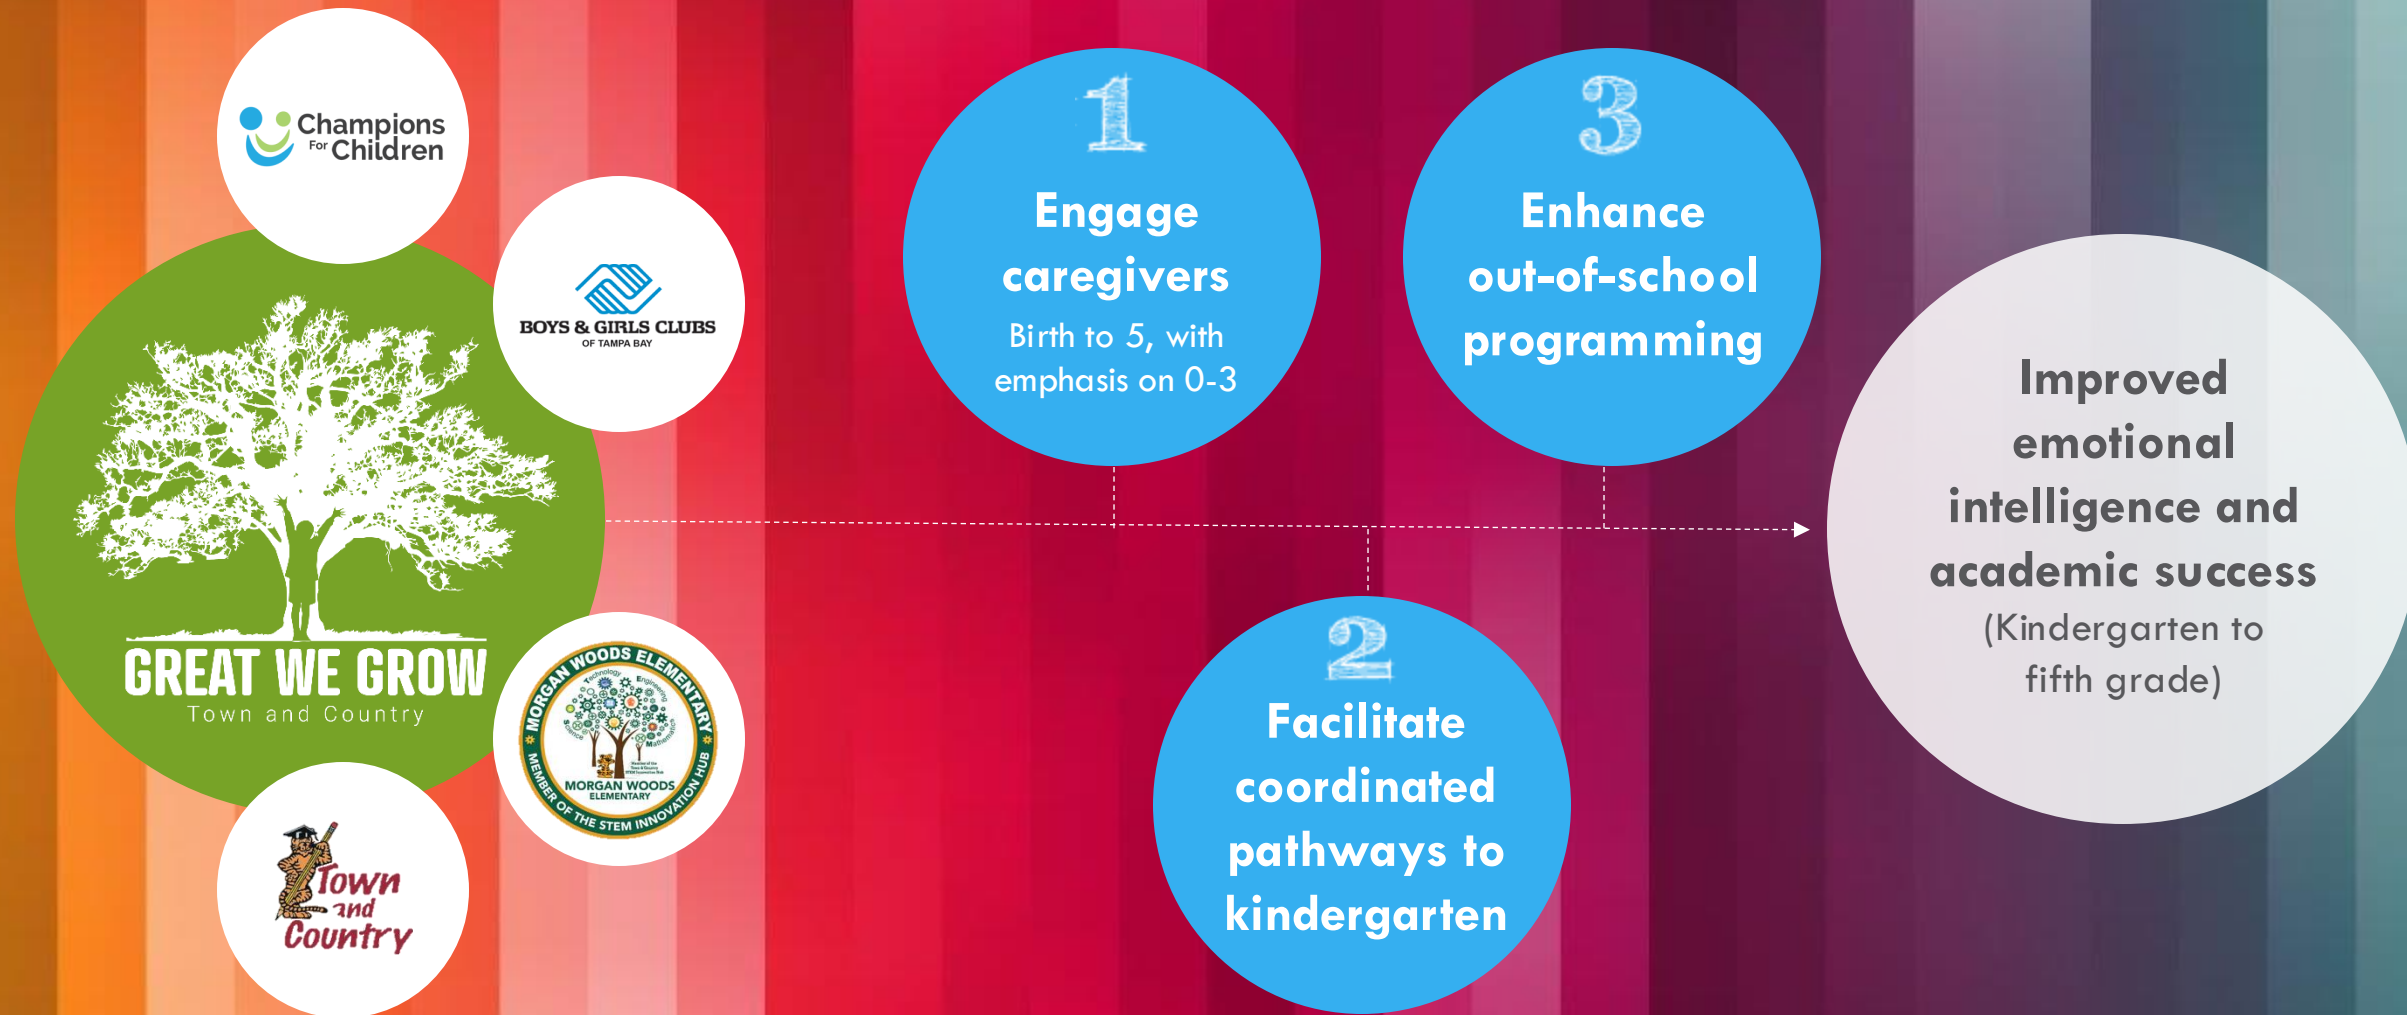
Champions For Children

BOYS & GIRLS CLUBS OF TAMPA BAY

GREAT WE GROW
Town and Country

MORGAN WOODS ELEMENTARY
Technology Engineering Science Mathematics
MORGAN WOODS ELEMENTARY
MEMBER OF THE STEM INNOVATION HUB

Town and Country

1
Engage caregivers
Birth to 5, with emphasis on 0-3

3
Enhance out-of-school programming

2
Facilitate coordinated pathways to kindergarten

Improved emotional intelligence and academic success
(Kindergarten to fifth grade)